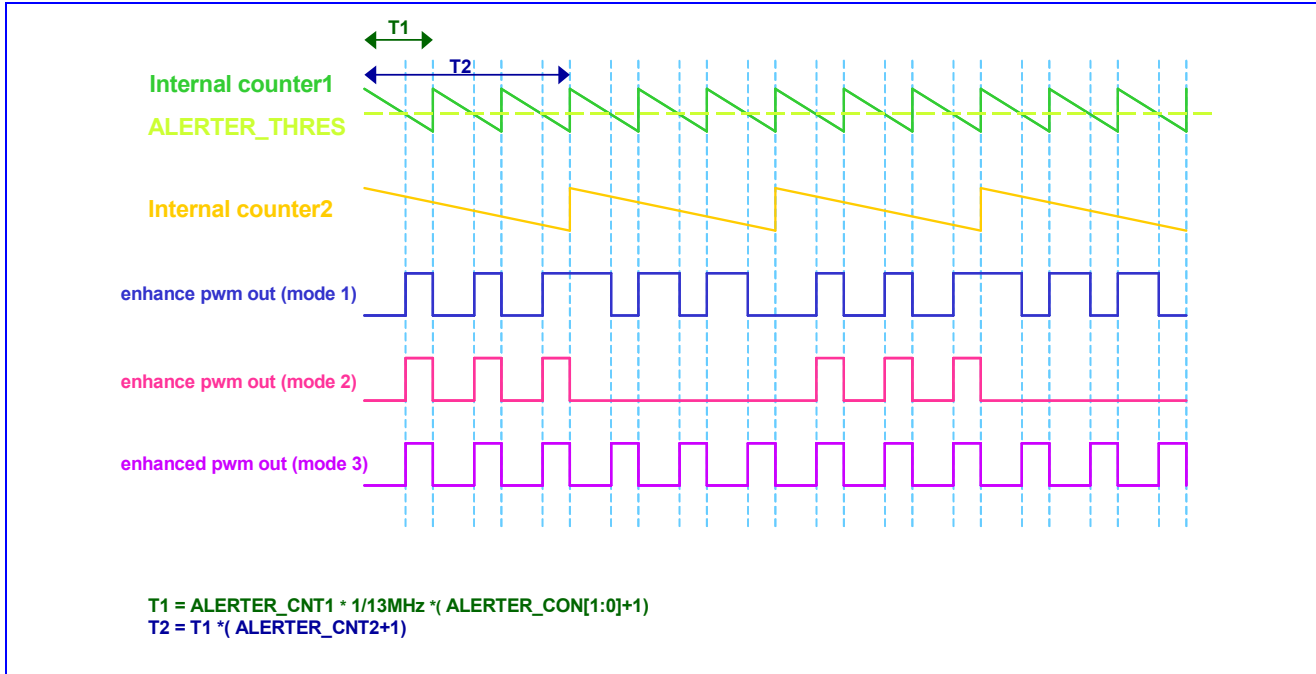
T1

T2

Internal counter1

ALERTER_THRES

Internal counter2

enhance pwm out (mode 1)

enhance pwm out (mode 2)

enhanced pwm out (mode 3)

T1 = ALERTER_CNT1 * 1/13MHz *( ALERTER_CON[1:0]+1)
T2 = T1 *( ALERTER_CNT2+1)